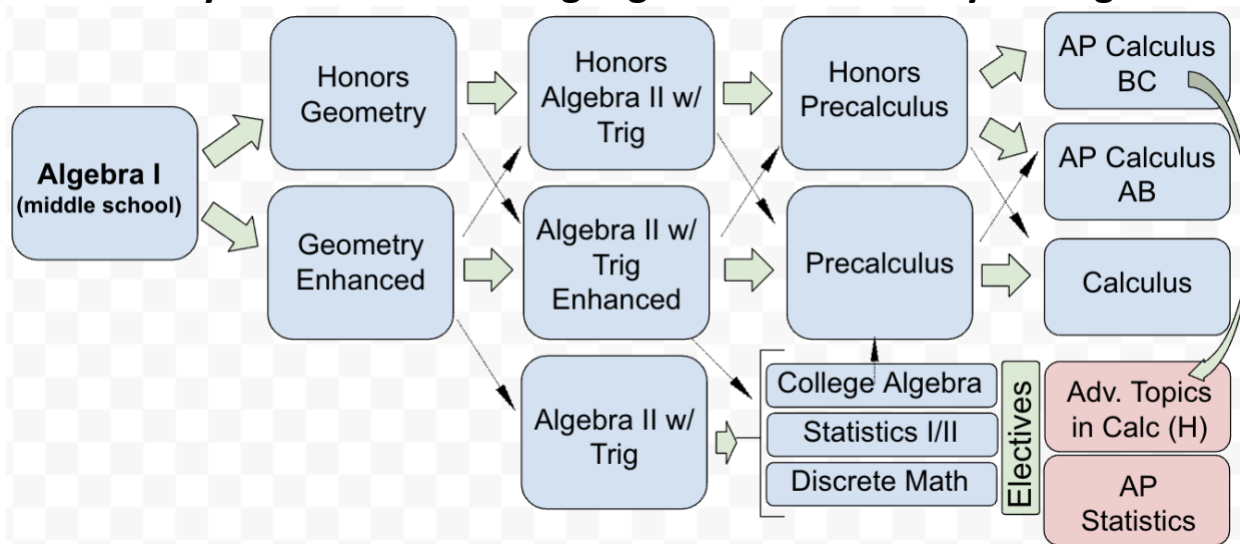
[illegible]

Algebra I
(middle school)

Honors Geometry

Geometry Enhanced

Honors Algebra II w/ Trig

Algebra II w/ Trig Enhanced

Algebra II w/ Trig

Honors Precalculus

Precalculus

AP Calculus BC

AP Calculus AB

Calculus

College Algebra

Statistics I/II

Discrete Math

Electives

Adv. Topics in Calc (H)

AP Statistics